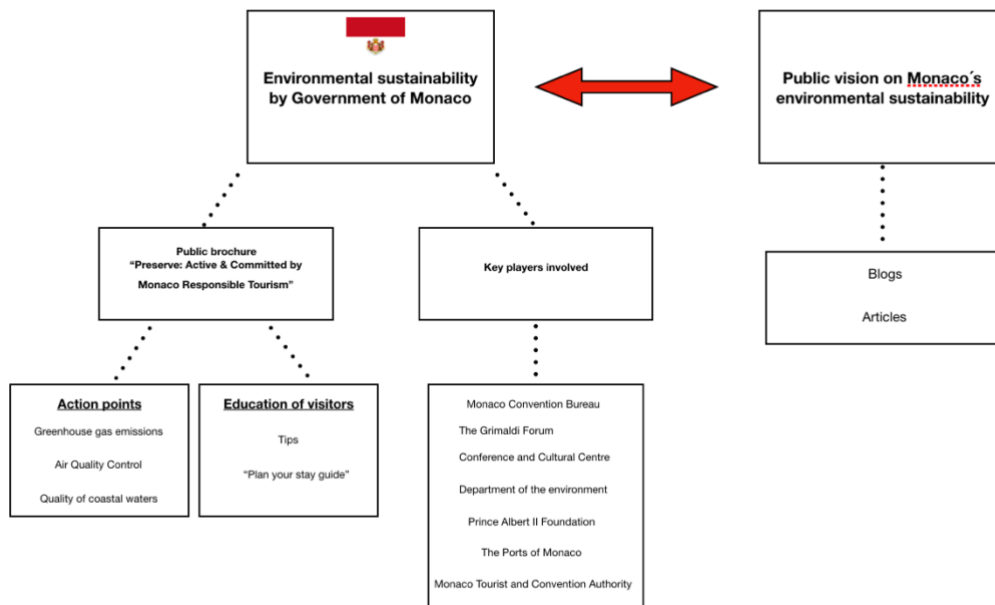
Environmental sustainability by Government of Monaco

Public vision on Monaco´s environmental sustainability

Public brochure
“Preserve: Active & Committed by Monaco Responsible Tourism”

Key players involved

Blogs

Articles

Action points

Greenhouse gas emissions

Air Quality Control

Quality of coastal waters

Education of visitors

Tips

“Plan your stay guide”

Monaco Convention Bureau

The Grimaldi Forum

Conference and Cultural Centre

Department of the environment

Prince Albert II Foundation

The Ports of Monaco

Monaco Tourist and Convention Authority